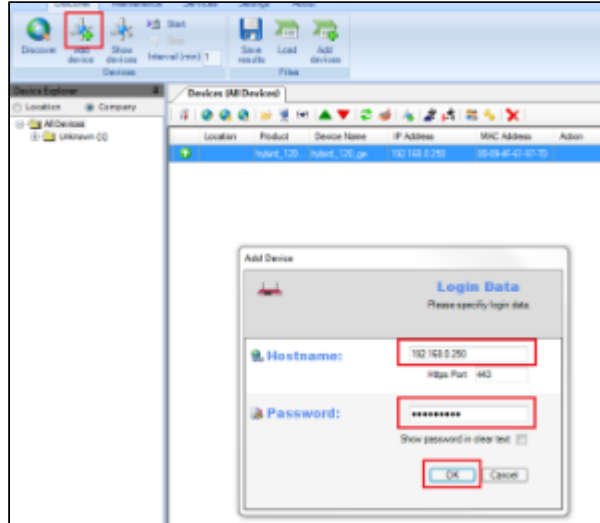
Discover
Add device
Show devices
Start
Stop
Interval (min): 1
Devices
Save results
Load
Add devices
Files

Device Explorer
Location
Company
All Devices
Unknown (1)

Devices (All Devices)

| | Location | Product | Device Name | IP Address | MAC Address | Action |
|---|---|---|---|---|---|---|
| | | hybird_120... | hybird_120_ge | 192.168.0.250 | 00-09-4F-61-07-70 | |

Add Device
Login Data
Please specify login data.
Hostname:
192.168.0.250
Https Port 443
Password:
●●●●●●●●●●
Show password in clear text
OK
Cancel